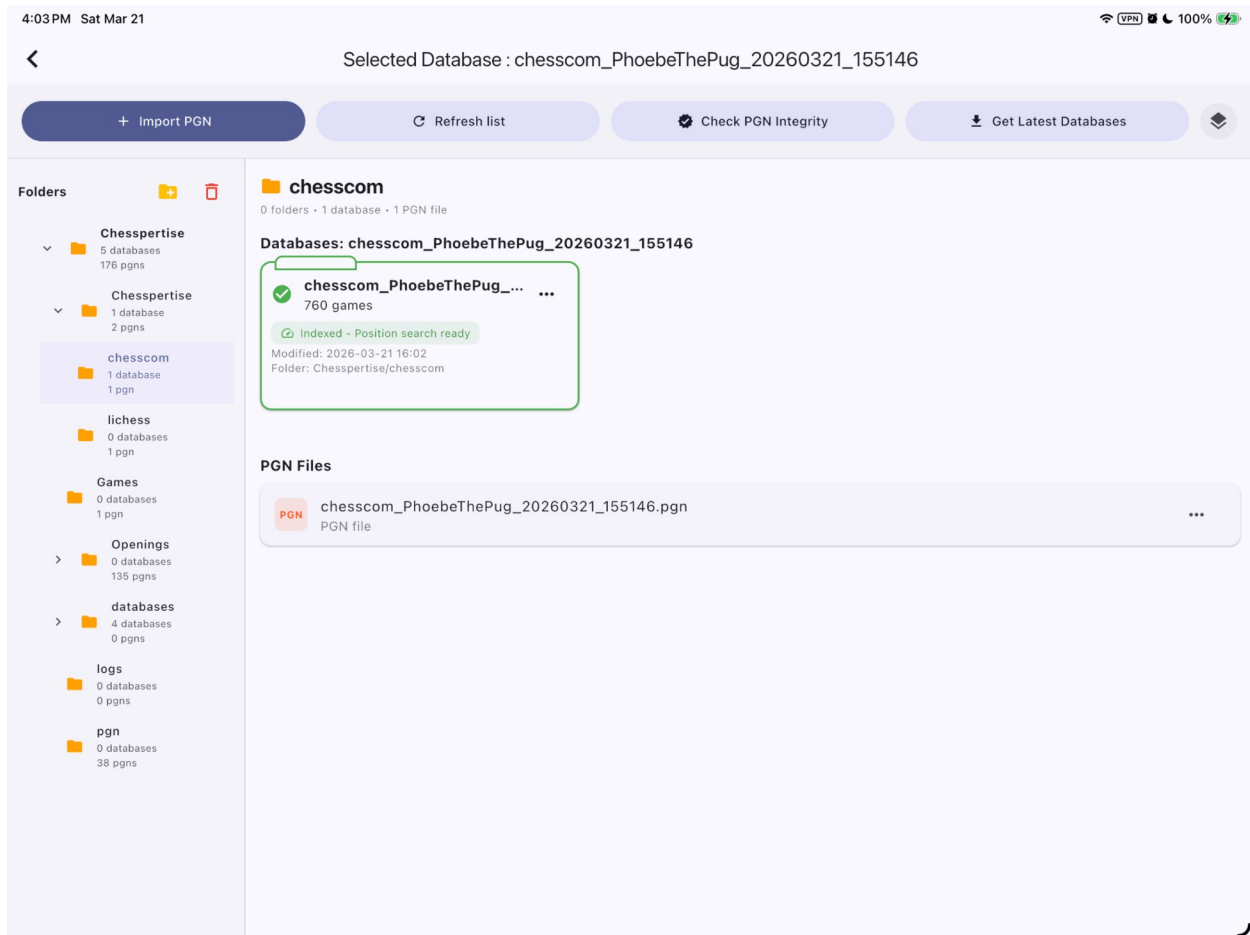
4:03 PM Sat Mar 21

VPN 100%

Selected Database : chesscom_PhoebeThePug_20260321_155146

+ Import PGN

Refresh list

Check PGN Integrity

Get Latest Databases

Folders

Chesspertise
5 databases
176 pgns

Chesspertise
1 database
2 pgns

chesscom
1 database
1 pgn

lichess
0 databases
1 pgn

Games
0 databases
1 pgn

Openings
0 databases
135 pgns

databases
4 databases
0 pgns

logs
0 databases
0 pgns

pgn
0 databases
38 pgns

chesscom

0 folders • 1 database • 1 PGN file

Databases: chesscom_PhoebeThePug_20260321_155146

chesscom_PhoebeThePug_...
760 games
•••

Indexed - Position search ready

Modified: 2026-03-21 16:02
Folder: Chesspertise/chesscom

PGN Files

PGN
chesscom_PhoebeThePug_20260321_155146.pgn
PGN file
•••